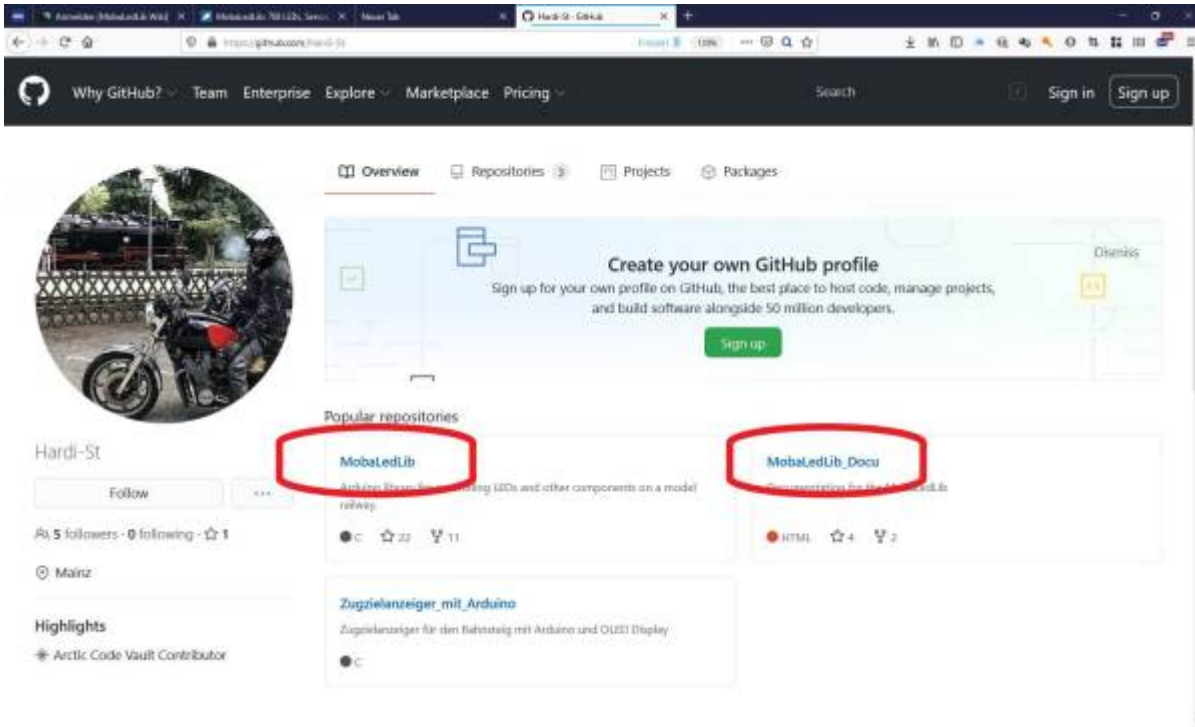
Anmelden (MobaLedLib Wiki) | MobaLedLib 700 LEDs, Servo | Neuer Tab | Hardi-St · GitHub

https://github.com/Hardi-St

Why GitHub? Team Enterprise Explore Marketplace Pricing

Search

Sign in Sign up

Overview Repositories 3 Projects Packages

Dismiss

Create your own GitHub profile

Sign up for your own profile on GitHub, the best place to host code, manage projects, and build software alongside 50 million developers.

Sign up

Popular repositories

MobaLedLib

Arduino library for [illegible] LEDs and other components on a model railway.

C 22 11

MobaLedLib_Docu

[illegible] for the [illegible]Lib

HTML 4 2

Zugzielanzeiger_mit_Arduino

Zugzielanzeiger für den Bahnsteig mit Arduino und OLED Display

C

Hardi-St

Follow

5 followers · 0 following · 1

Mainz

Highlights

Arctic Code Vault Contributor